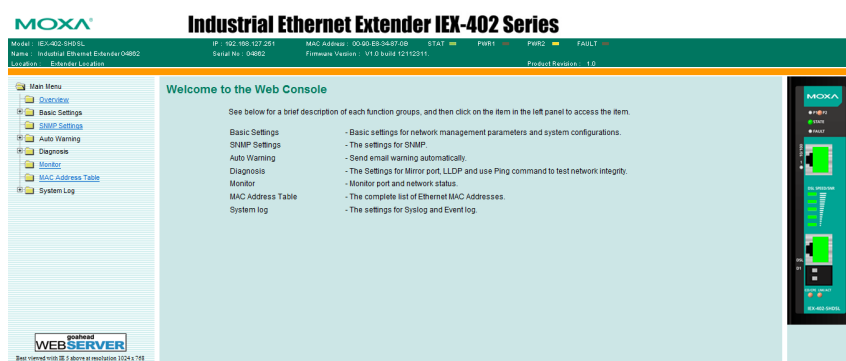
MOXA

Industrial Ethernet Extender IEX-402 Series

Model : IEX-402-SHDSL
Name : Industrial Ethernet Extender04862
Location : Extender Location

IP : 192.168.127.251
Serial No : 04862

MAC Address : 00-90-E8-34-87-0B
Firmware Version : V1.0 build 12112311.

STAT
PWR1
PWR2
FAULT

Product Revision : 1.0

Main Menu
Overview
Basic Settings
SNMP Settings
Auto Warning
Diagnosis
Monitor
MAC Address Table
System Log

Welcome to the Web Console

See below for a brief description of each function groups, and then click on the item in the left panel to access the item.

| | |
|---|---|
| Basic Settings | - Basic settings for network management parameters and system configurations. |
| SNMP Settings | - The settings for SNMP. |
| Auto Warning | - Send email warning automatically. |
| Diagnosis | - The Settings for Mirror port, LLDP and use Ping command to test network integrity. |
| Monitor | - Monitor port and network status. |
| MAC Address Table | - The complete list of Ethernet MAC Addresses. |
| System log | - The settings for Syslog and Event log. |

goahead
WEBSERVER
Best viewed with IE 5 above at resolution 1024 x 768

MOXA
P1 P2
STATE
FAULT
DSL SPEED/LNK
IEX-402-SHDSL